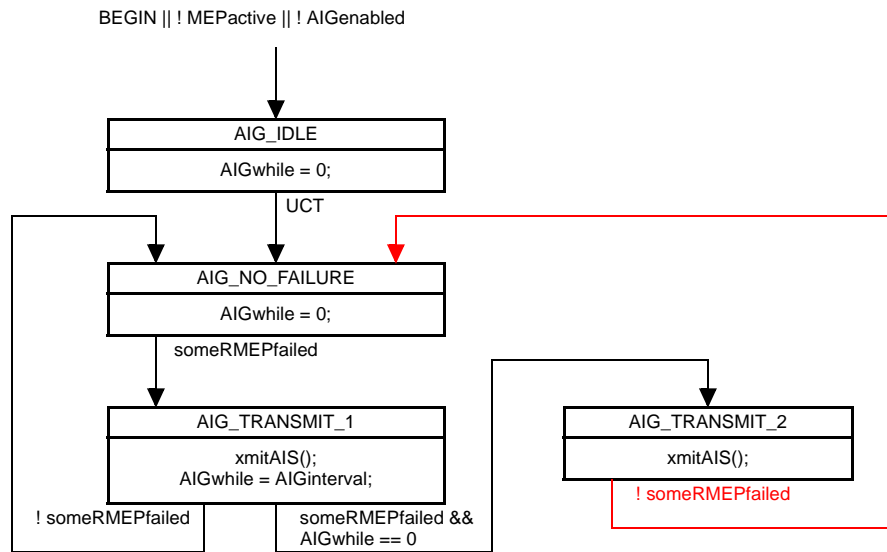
BEGIN || ! MEPactive || ! AIGenabled

AIG_IDLE

AIGwhile = 0;

UCT

AIG_NO_FAILURE

AIGwhile = 0;

someRMEPfailed

AIG_TRANSMIT_1

xmitAIS();
AIGwhile = AIGinterval;

! someRMEPfailed

someRMEPfailed &&
AIGwhile == 0

AIG_TRANSMIT_2

xmitAIS();

! someRMEPfailed